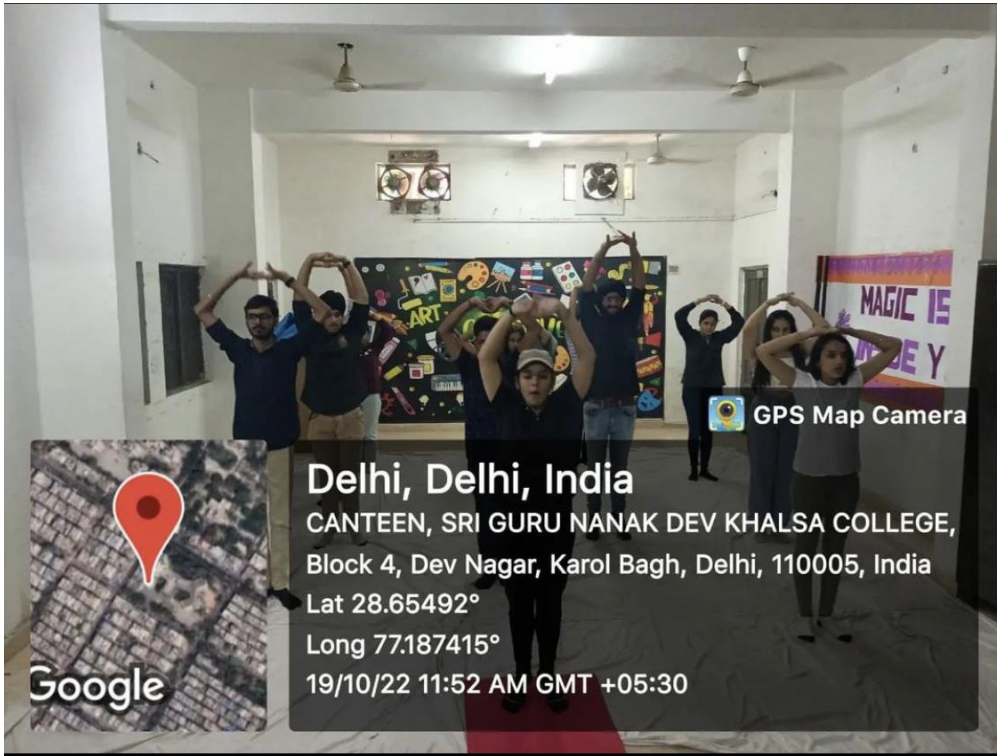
ART

MAGIC IS
DE Y

GPS Map Camera

Delhi, Delhi, India
CANTEEN, SRI GURU NANAK DEV KHALSA COLLEGE, Block 4, Dev Nagar, Karol Bagh, Delhi, 110005, India
Lat 28.65492°
Long 77.187415°
19/10/22 11:52 AM GMT +05:30

Google